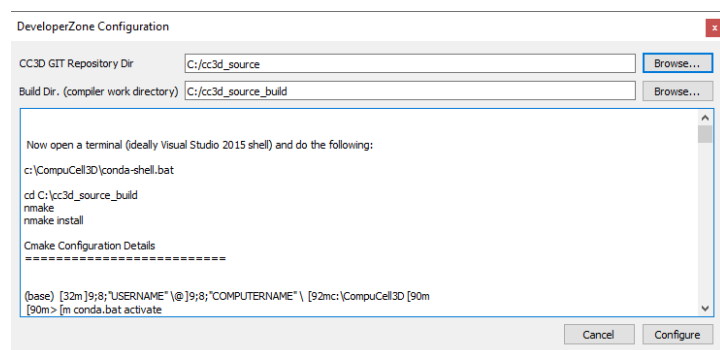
DeveloperZone Configuration

CC3D GIT Repository Dir C:/cc3d_source Browse...

Build Dir. (compiler work directory) C:/cc3d_source_build Browse...

Now open a terminal (ideally Visual Studio 2015 shell) and do the following:

c:\CompuCell3D\conda-shell.bat

cd C:\cc3d_source_build
nmake
nmake install

Cmake Configuration Details
==========================

(base) [32m]9;8;"USERNAME"\@]9;8;"COMPUTERNAME"\ [92mc:\CompuCell3D [90m
[90m> [m conda.bat activate

Cancel Configure